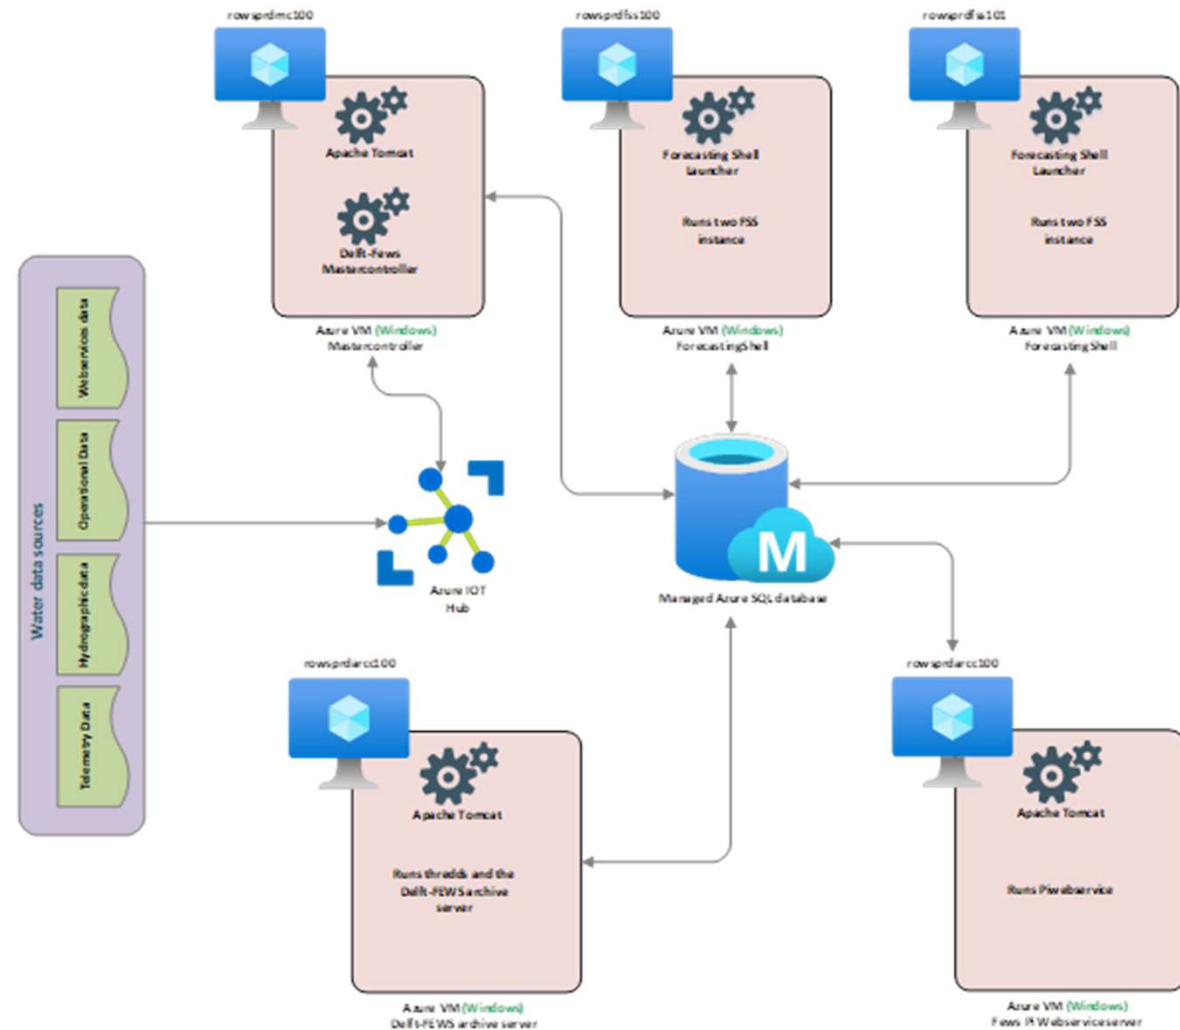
rowsprdmc100

Apache Tomcat

Delft-Fews Mastercontroller

Azure VM (Windows)
Mastercontroller

rowsprdfss100

Forecasting Shell Launcher

Runs two FSS instance

Azure VM (Windows)
ForecastingShell

rowsprdfss101

Forecasting Shell Launcher

Runs two FSS instance

Azure VM (Windows)
ForecastingShell

Water data sources

Webservices data

Operational Data

Hydrographic data

Telemetry Data

Azure IOT Hub

Managed Azure SQL database

rowsprdarcc100

Apache Tomcat

Runs thredds and the Delft-FEWS archive server

Azure VM (Windows)
Delft-FEWS archive server

rowsprdarcc100

Apache Tomcat

Runs Piwebservice

Azure VM (Windows)
Fews PI Webserviceserver